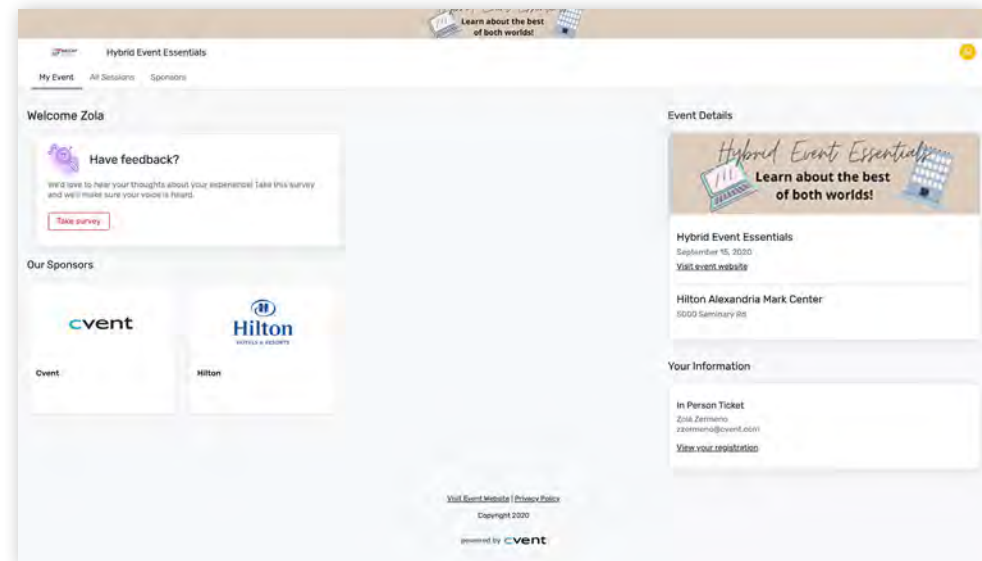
Learn about the best of both worlds!

Hybrid Event Essentials

My Event All Sessions Sponsors

Welcome Zola

Have feedback?

We'd love to hear your thoughts about your experience! Take this survey and we'll make sure your voice is heard.

Take survey

Our Sponsors

cvent

Cvent

Hilton
HOTELS & RESORTS

Hilton

Event Details

Hybrid Event Essentials
Learn about the best of both worlds!

Hybrid Event Essentials
September 15, 2020
Visit event website

Hilton Alexandria Mark Center
5000 Seminary Rd

Your Information

In Person Ticket
Zola Zermeno
zzermeno@cvent.com
View your registration

Visit Event Website | Privacy Policy
Copyright 2020
powered by cvent